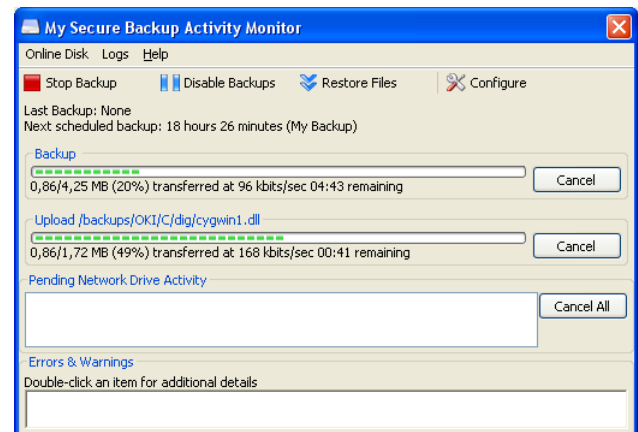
My Secure Backup Activity Monitor

Online Disk Logs Help

Stop Backup Disable Backups Restore Files Configure

Last Backup: None
Next scheduled backup: 18 hours 26 minutes (My Backup)

Backup
0,86/4,25 MB (20%) transferred at 96 kbits/sec 04:43 remaining
Cancel

Upload /backups/OKI/C/dig/cygwin1.dll
0,86/1,72 MB (49%) transferred at 168 kbits/sec 00:41 remaining
Cancel

Pending Network Drive Activity
Cancel All

Errors & Warnings
Double-click an item for additional details